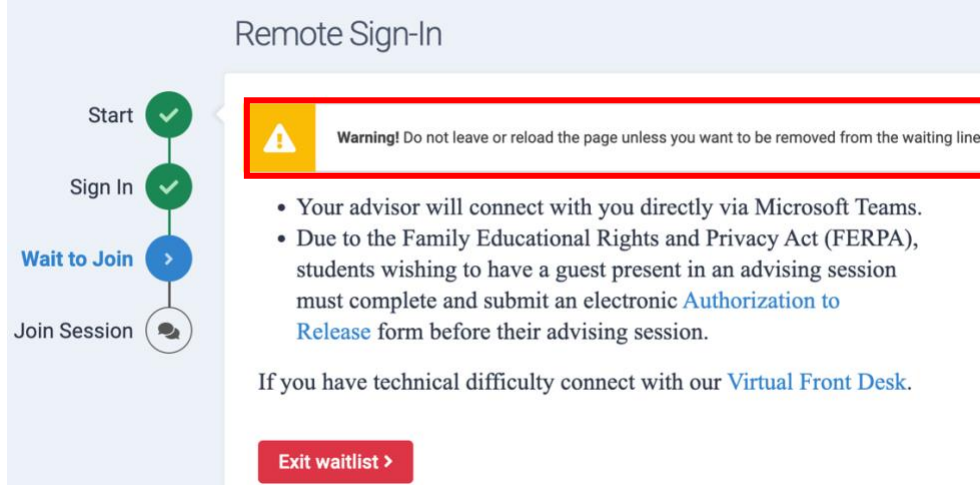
Remote Sign-In

Start

Sign In

Wait to Join

Join Session

Warning! Do not leave or reload the page unless you want to be removed from the waiting line

- Your advisor will connect with you directly via Microsoft Teams.
- Due to the Family Educational Rights and Privacy Act (FERPA), students wishing to have a guest present in an advising session must complete and submit an electronic Authorization to Release form before their advising session.

If you have technical difficulty connect with our Virtual Front Desk.

Exit waitlist ›